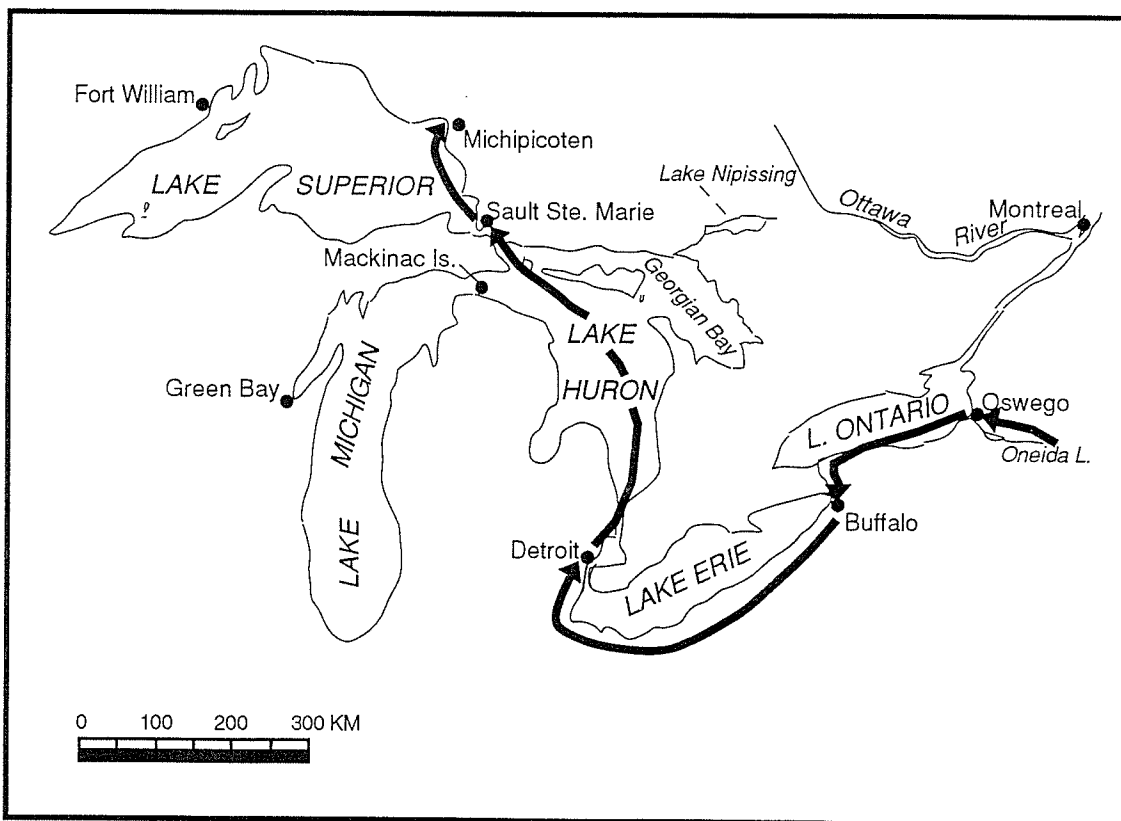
Fort William
Michipicoten
LAKE
SUPERIOR
Lake Nipissing
Ottawa
River
Montreal
Sault Ste. Marie
Mackinac Is.
Georgian Bay
LAKE
HURON
Green Bay
MICHIGAN
LAKE
L. ONTARIO
Oswego
Oneida L.
Buffalo
Detroit
LAKE ERIE
0 100 200 300 KM